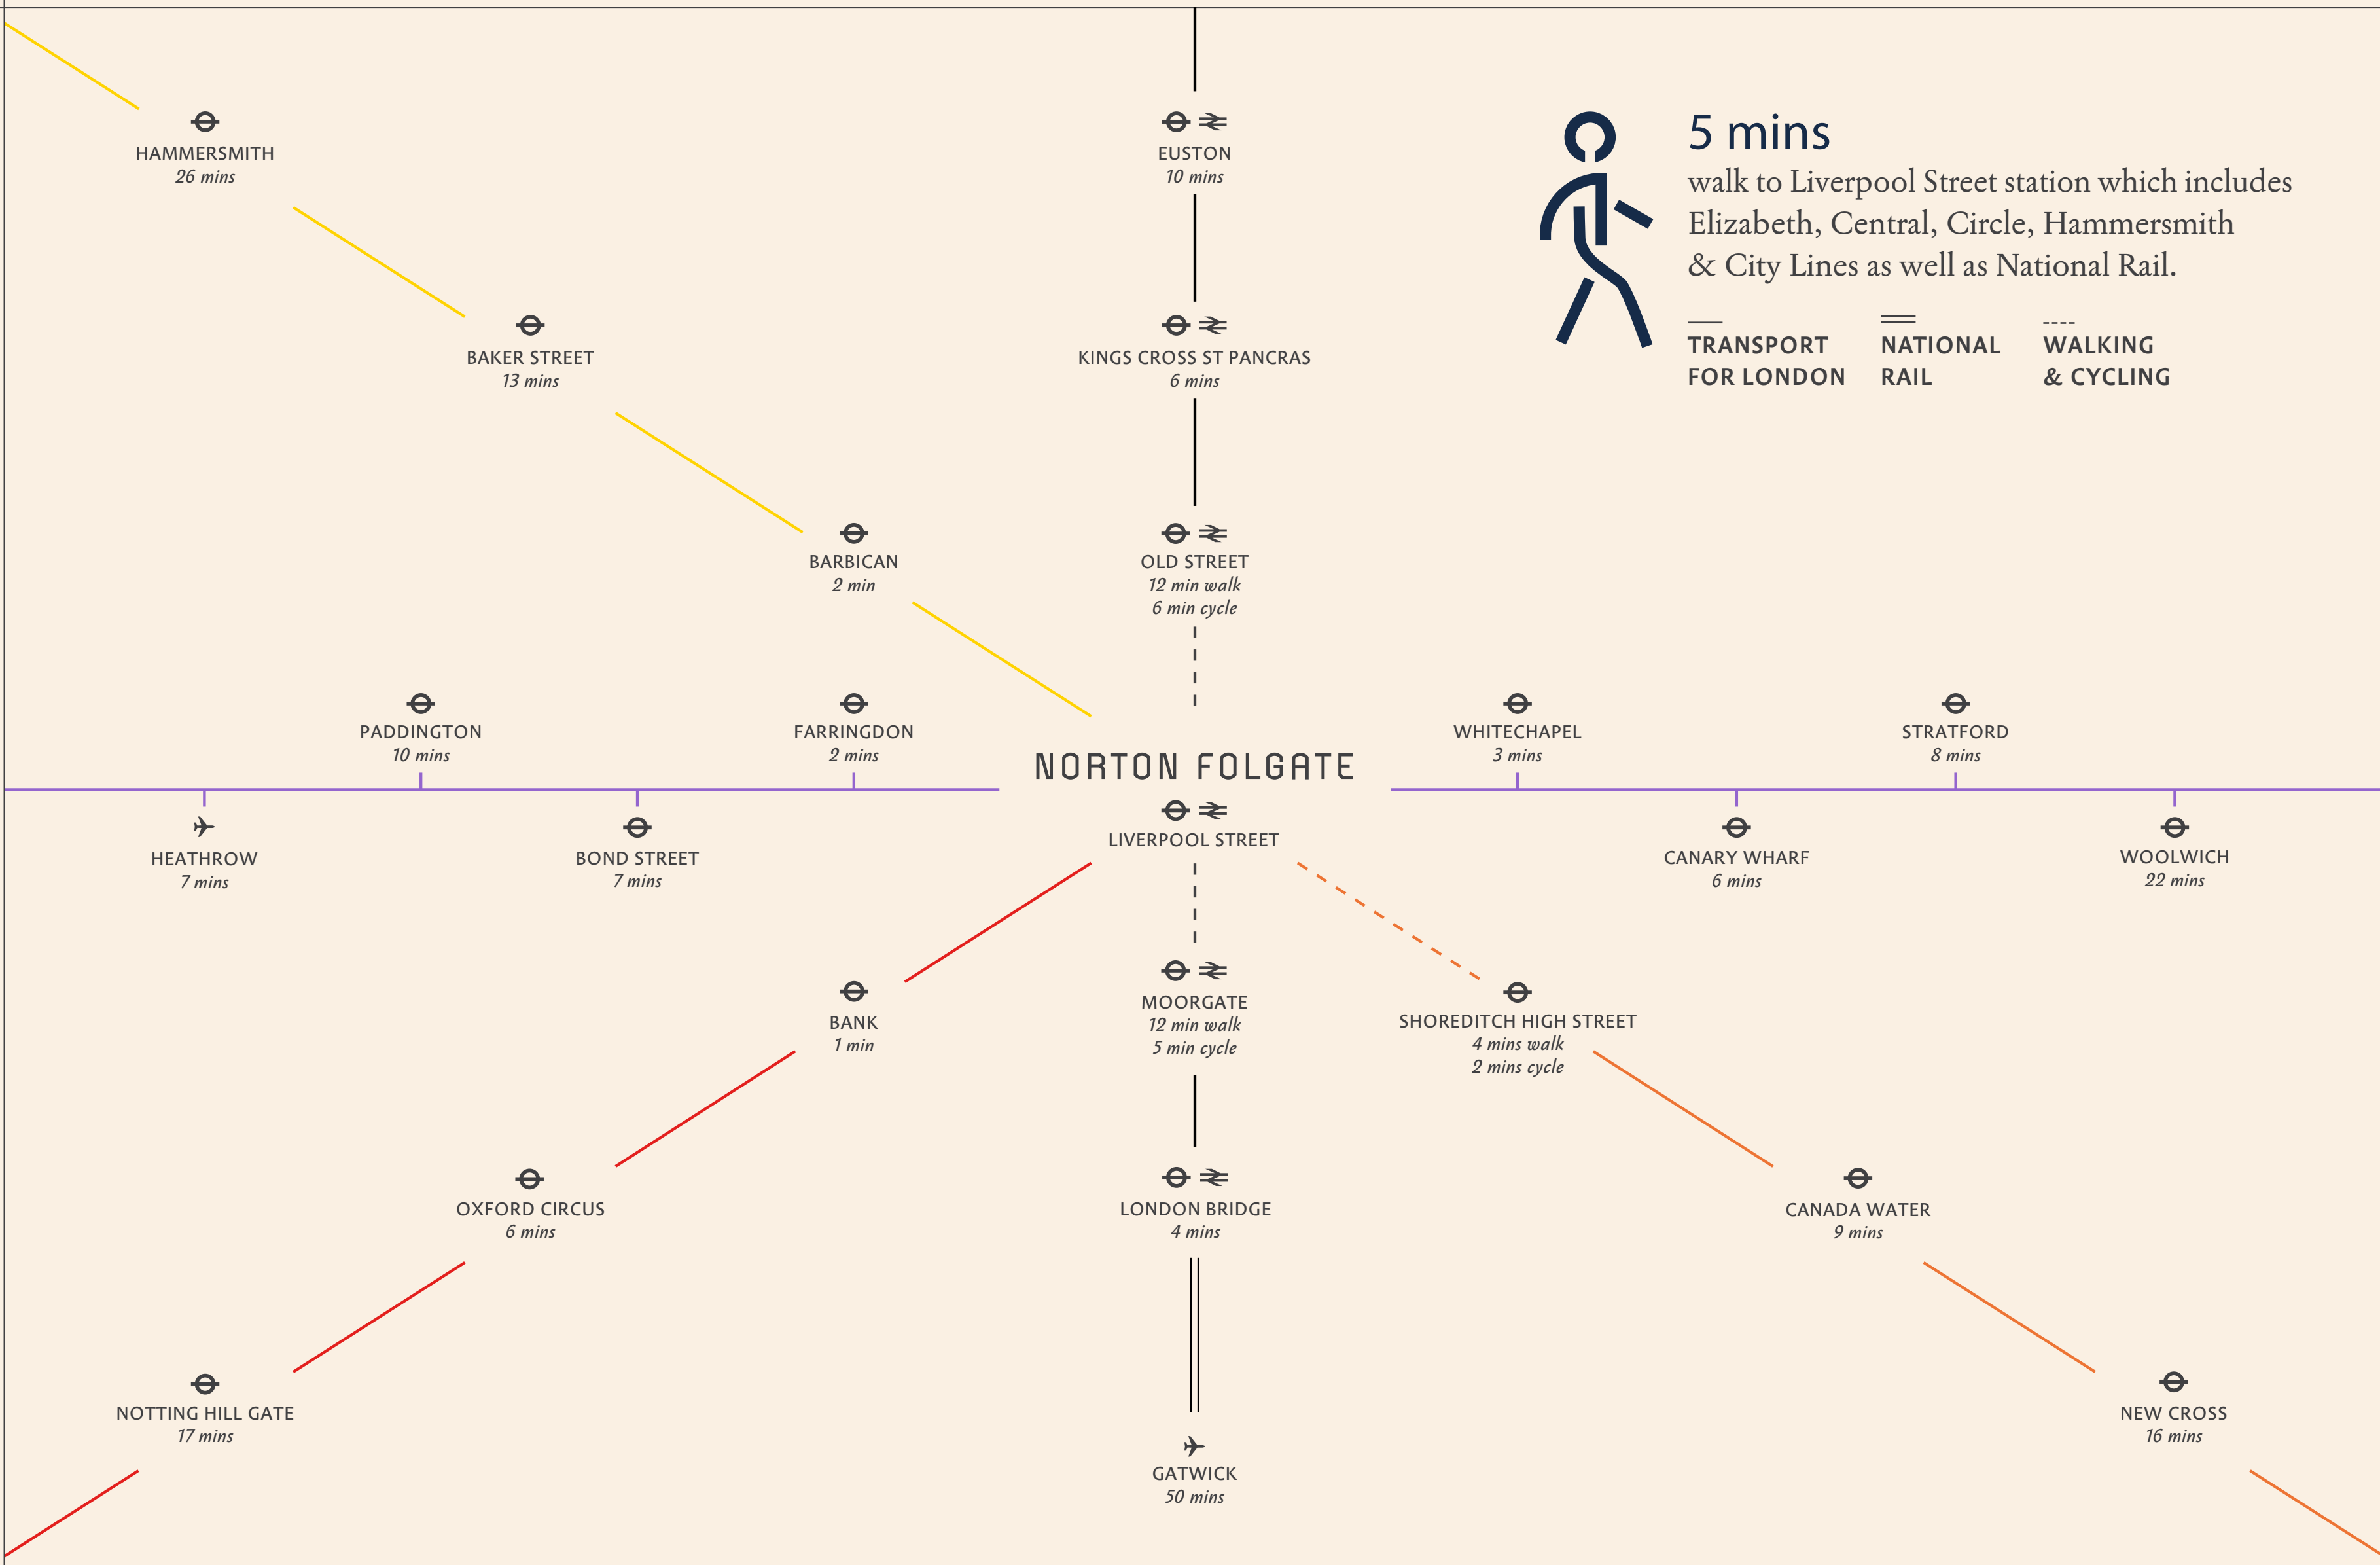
HAMMERSMITH
26 mins

EUSTON
10 mins

5 mins
walk to Liverpool Street station which includes Elizabeth, Central, Circle, Hammersmith & City Lines as well as National Rail.

TRANSPORT FOR LONDON

NATIONAL RAIL

WALKING & CYCLING

BAKER STREET
13 mins

KINGS CROSS ST PANCRAS
6 mins

BARBICAN
2 min

OLD STREET
12 min walk
6 min cycle

PADDINGTON
10 mins

FARRINGDON
2 mins

NORTON FOLGATE

WHITECHAPEL
3 mins

STRATFORD
8 mins

LIVERPOOL STREET

HEATHROW
7 mins

BOND STREET
7 mins

CANARY WHARF
6 mins

WOOLWICH
22 mins

BANK
1 min

MOORGATE
12 min walk
5 min cycle

SHOREDITCH HIGH STREET
4 mins walk
2 mins cycle

OXFORD CIRCUS
6 mins

LONDON BRIDGE
4 mins

CANADA WATER
9 mins

NOTTING HILL GATE
17 mins

NEW CROSS
16 mins

GATWICK
50 mins